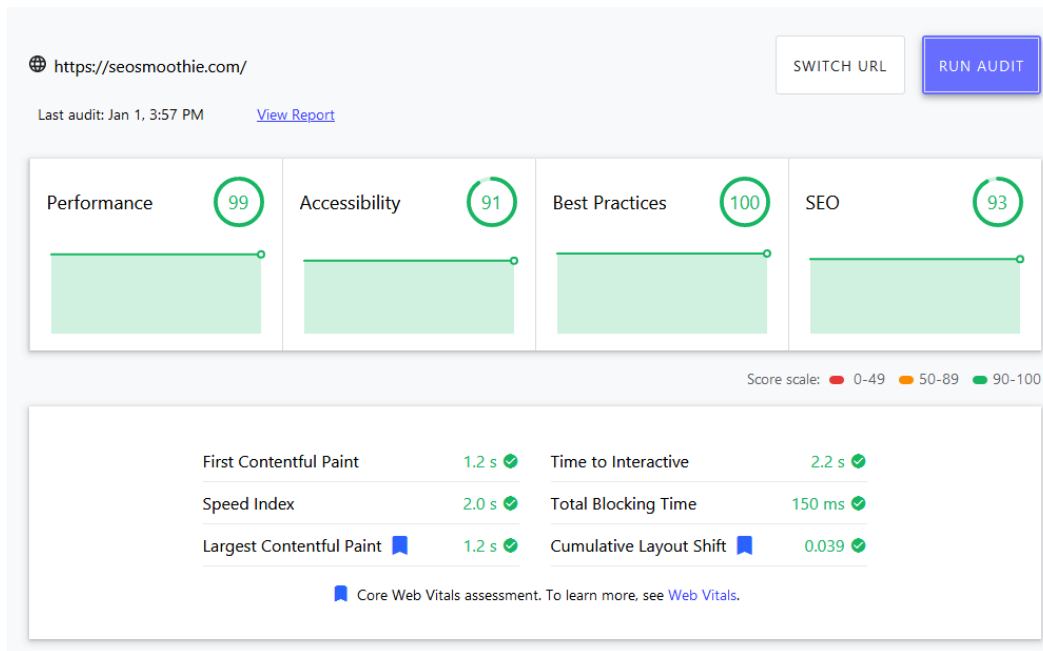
https://seosmoothie.com/

SWITCH URL

RUN AUDIT

Last audit: Jan 1, 3:57 PM

View Report

Performance 99

Accessibility 91

Best Practices 100

SEO 93

Score scale: 0-49 50-89 90-100

| | | | |
|---|---|---|---|
| First Contentful Paint | 1.2 s | Time to Interactive | 2.2 s |
| Speed Index | 2.0 s | Total Blocking Time | 150 ms |
| Largest Contentful Paint | 1.2 s | Cumulative Layout Shift | 0.039 |

Core Web Vitals assessment. To learn more, see Web Vitals.